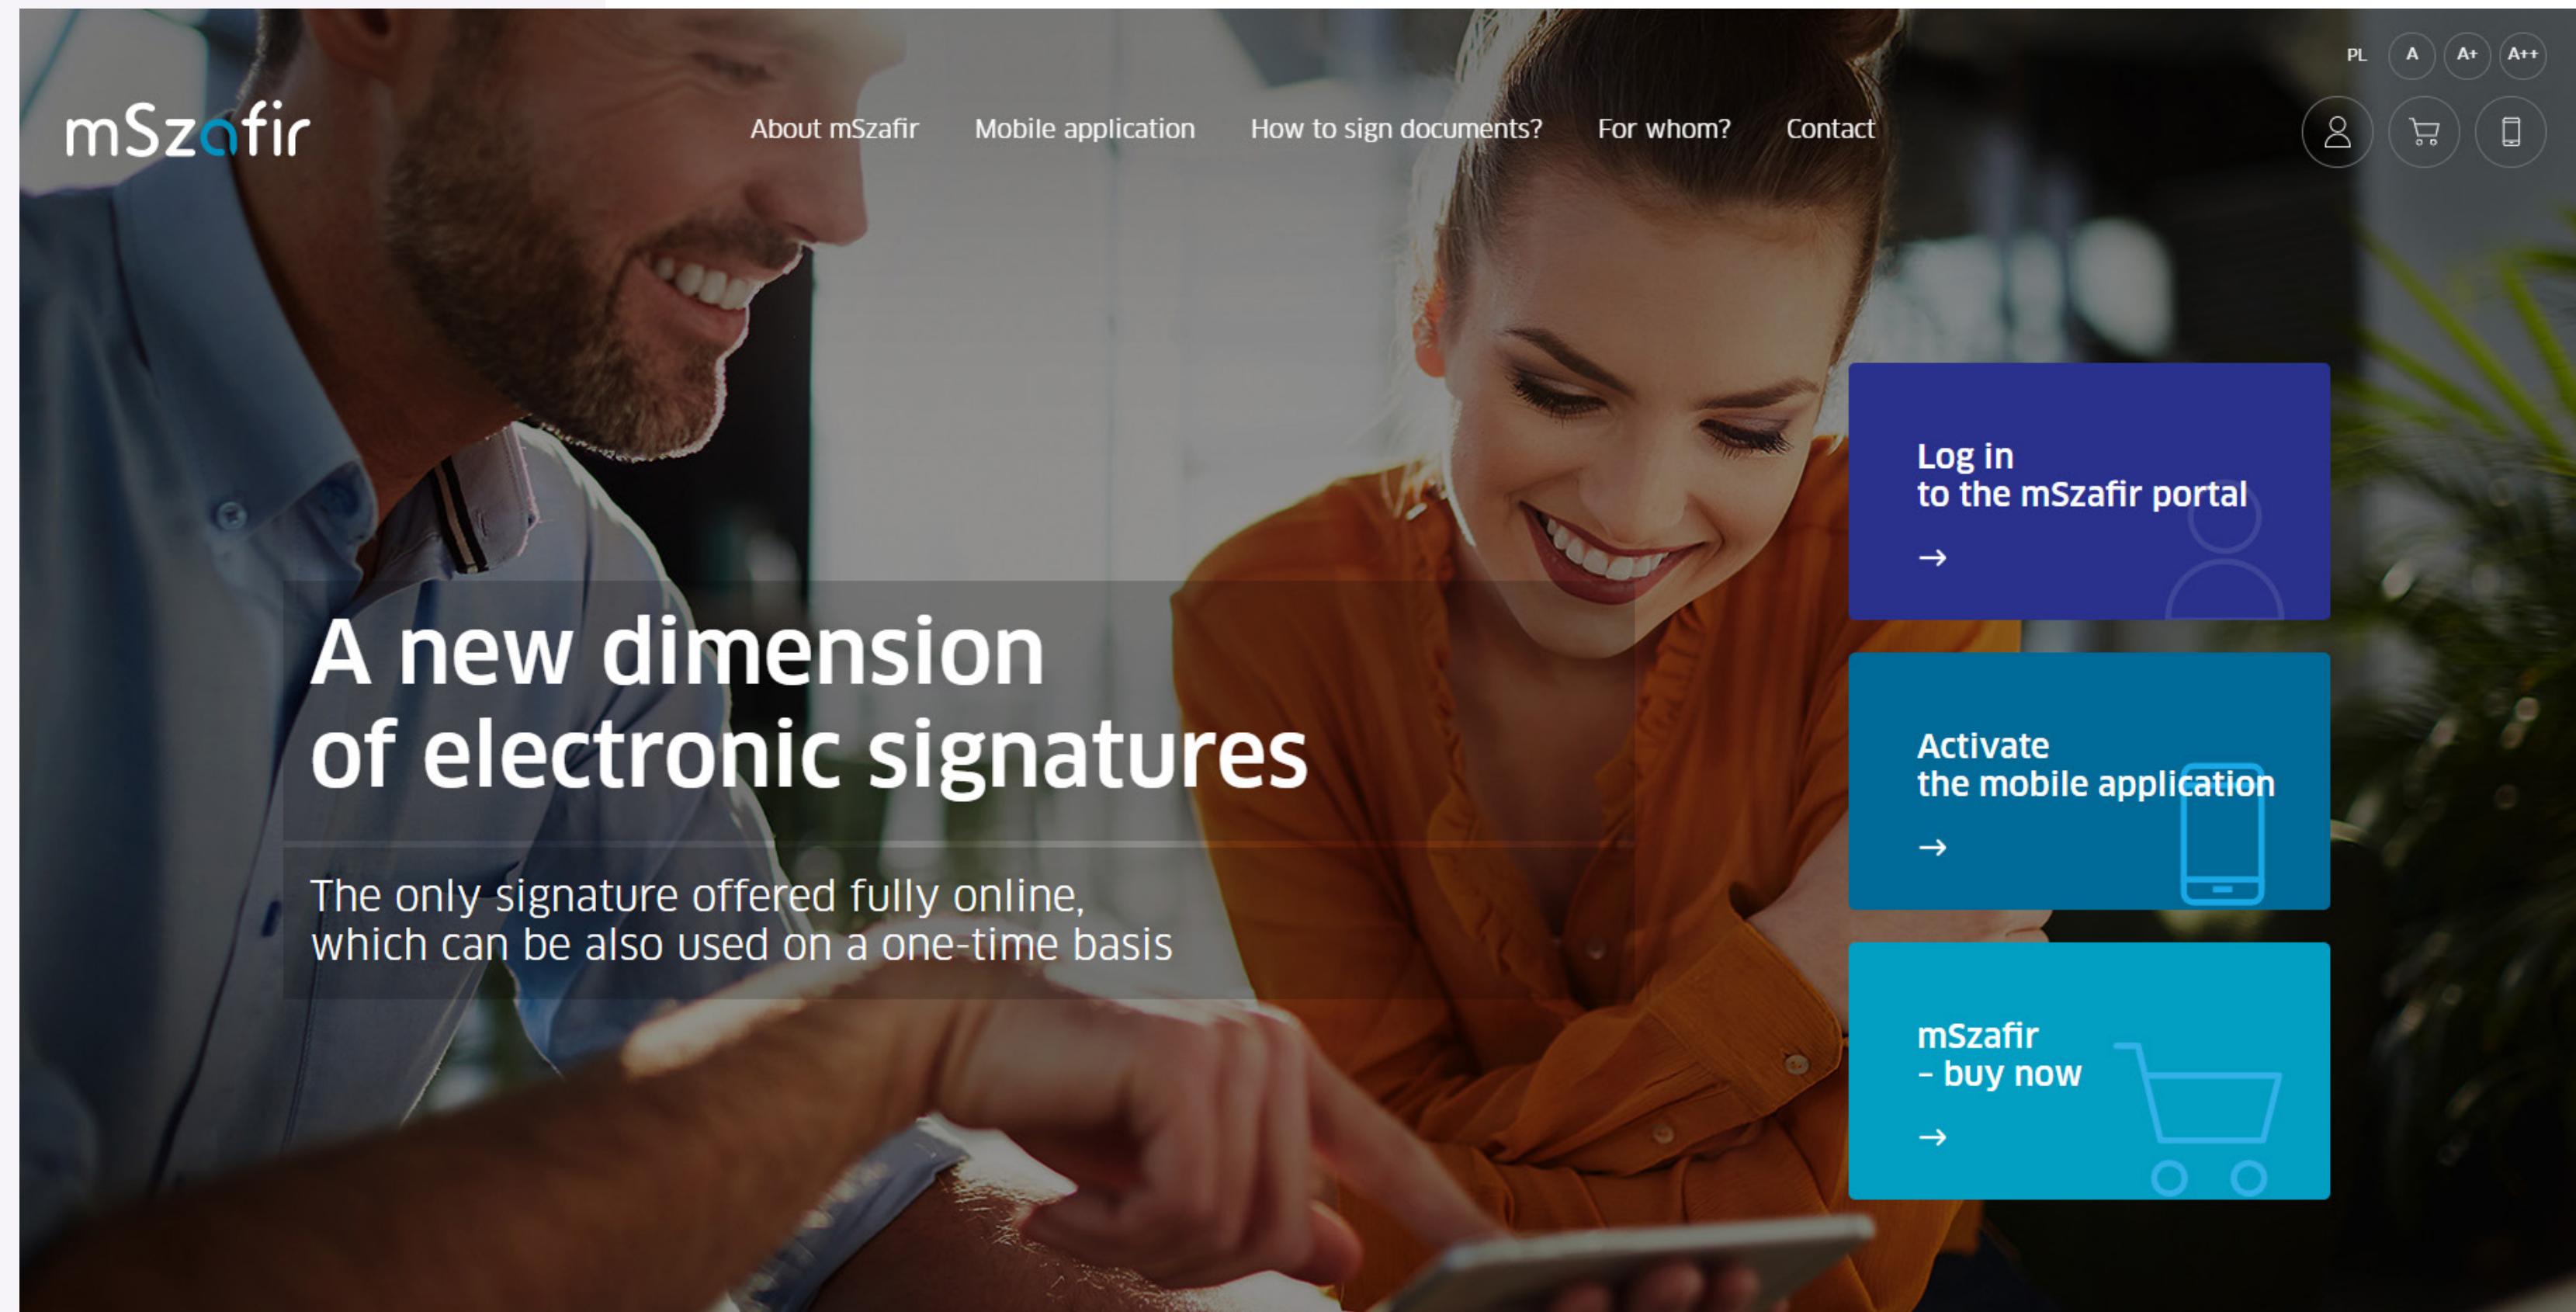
PL A A+ A++

mSzafir

About mSzafir Mobile application How to sign documents? For whom? Contact

A new dimension of electronic signatures

The only signature offered fully online, which can be also used on a one-time basis

Log in to the mSzafir portal
→

Activate the mobile application
→

mSzafir – buy now
→